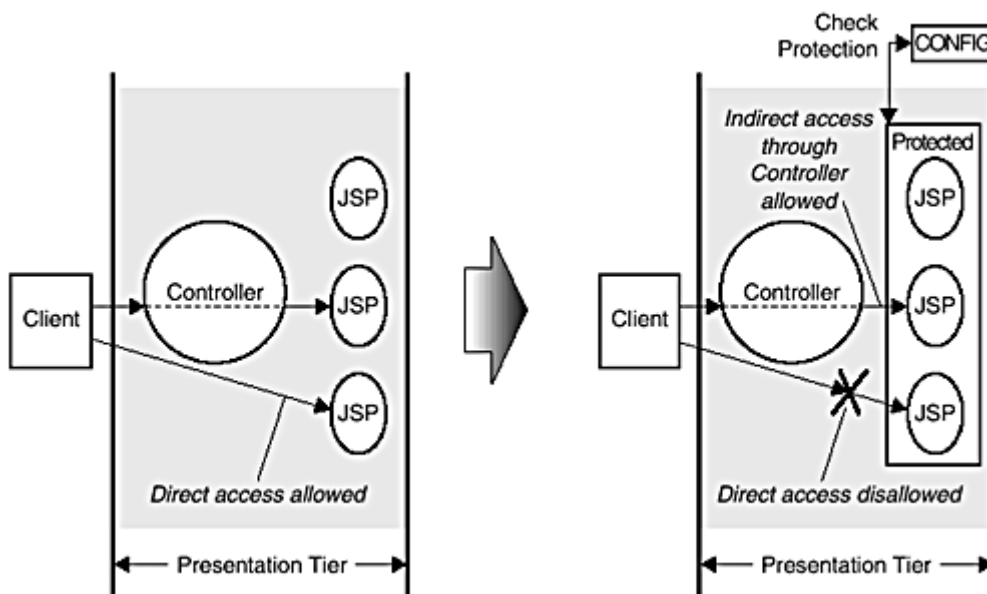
JSP

Client

Controller

JSP

JSP

Direct access allowed

Presentation Tier

Check Protection

CONFIG

Indirect access through Controller allowed

Protected

JSP

Client

Controller

JSP

JSP

Direct access disallowed

Presentation Tier